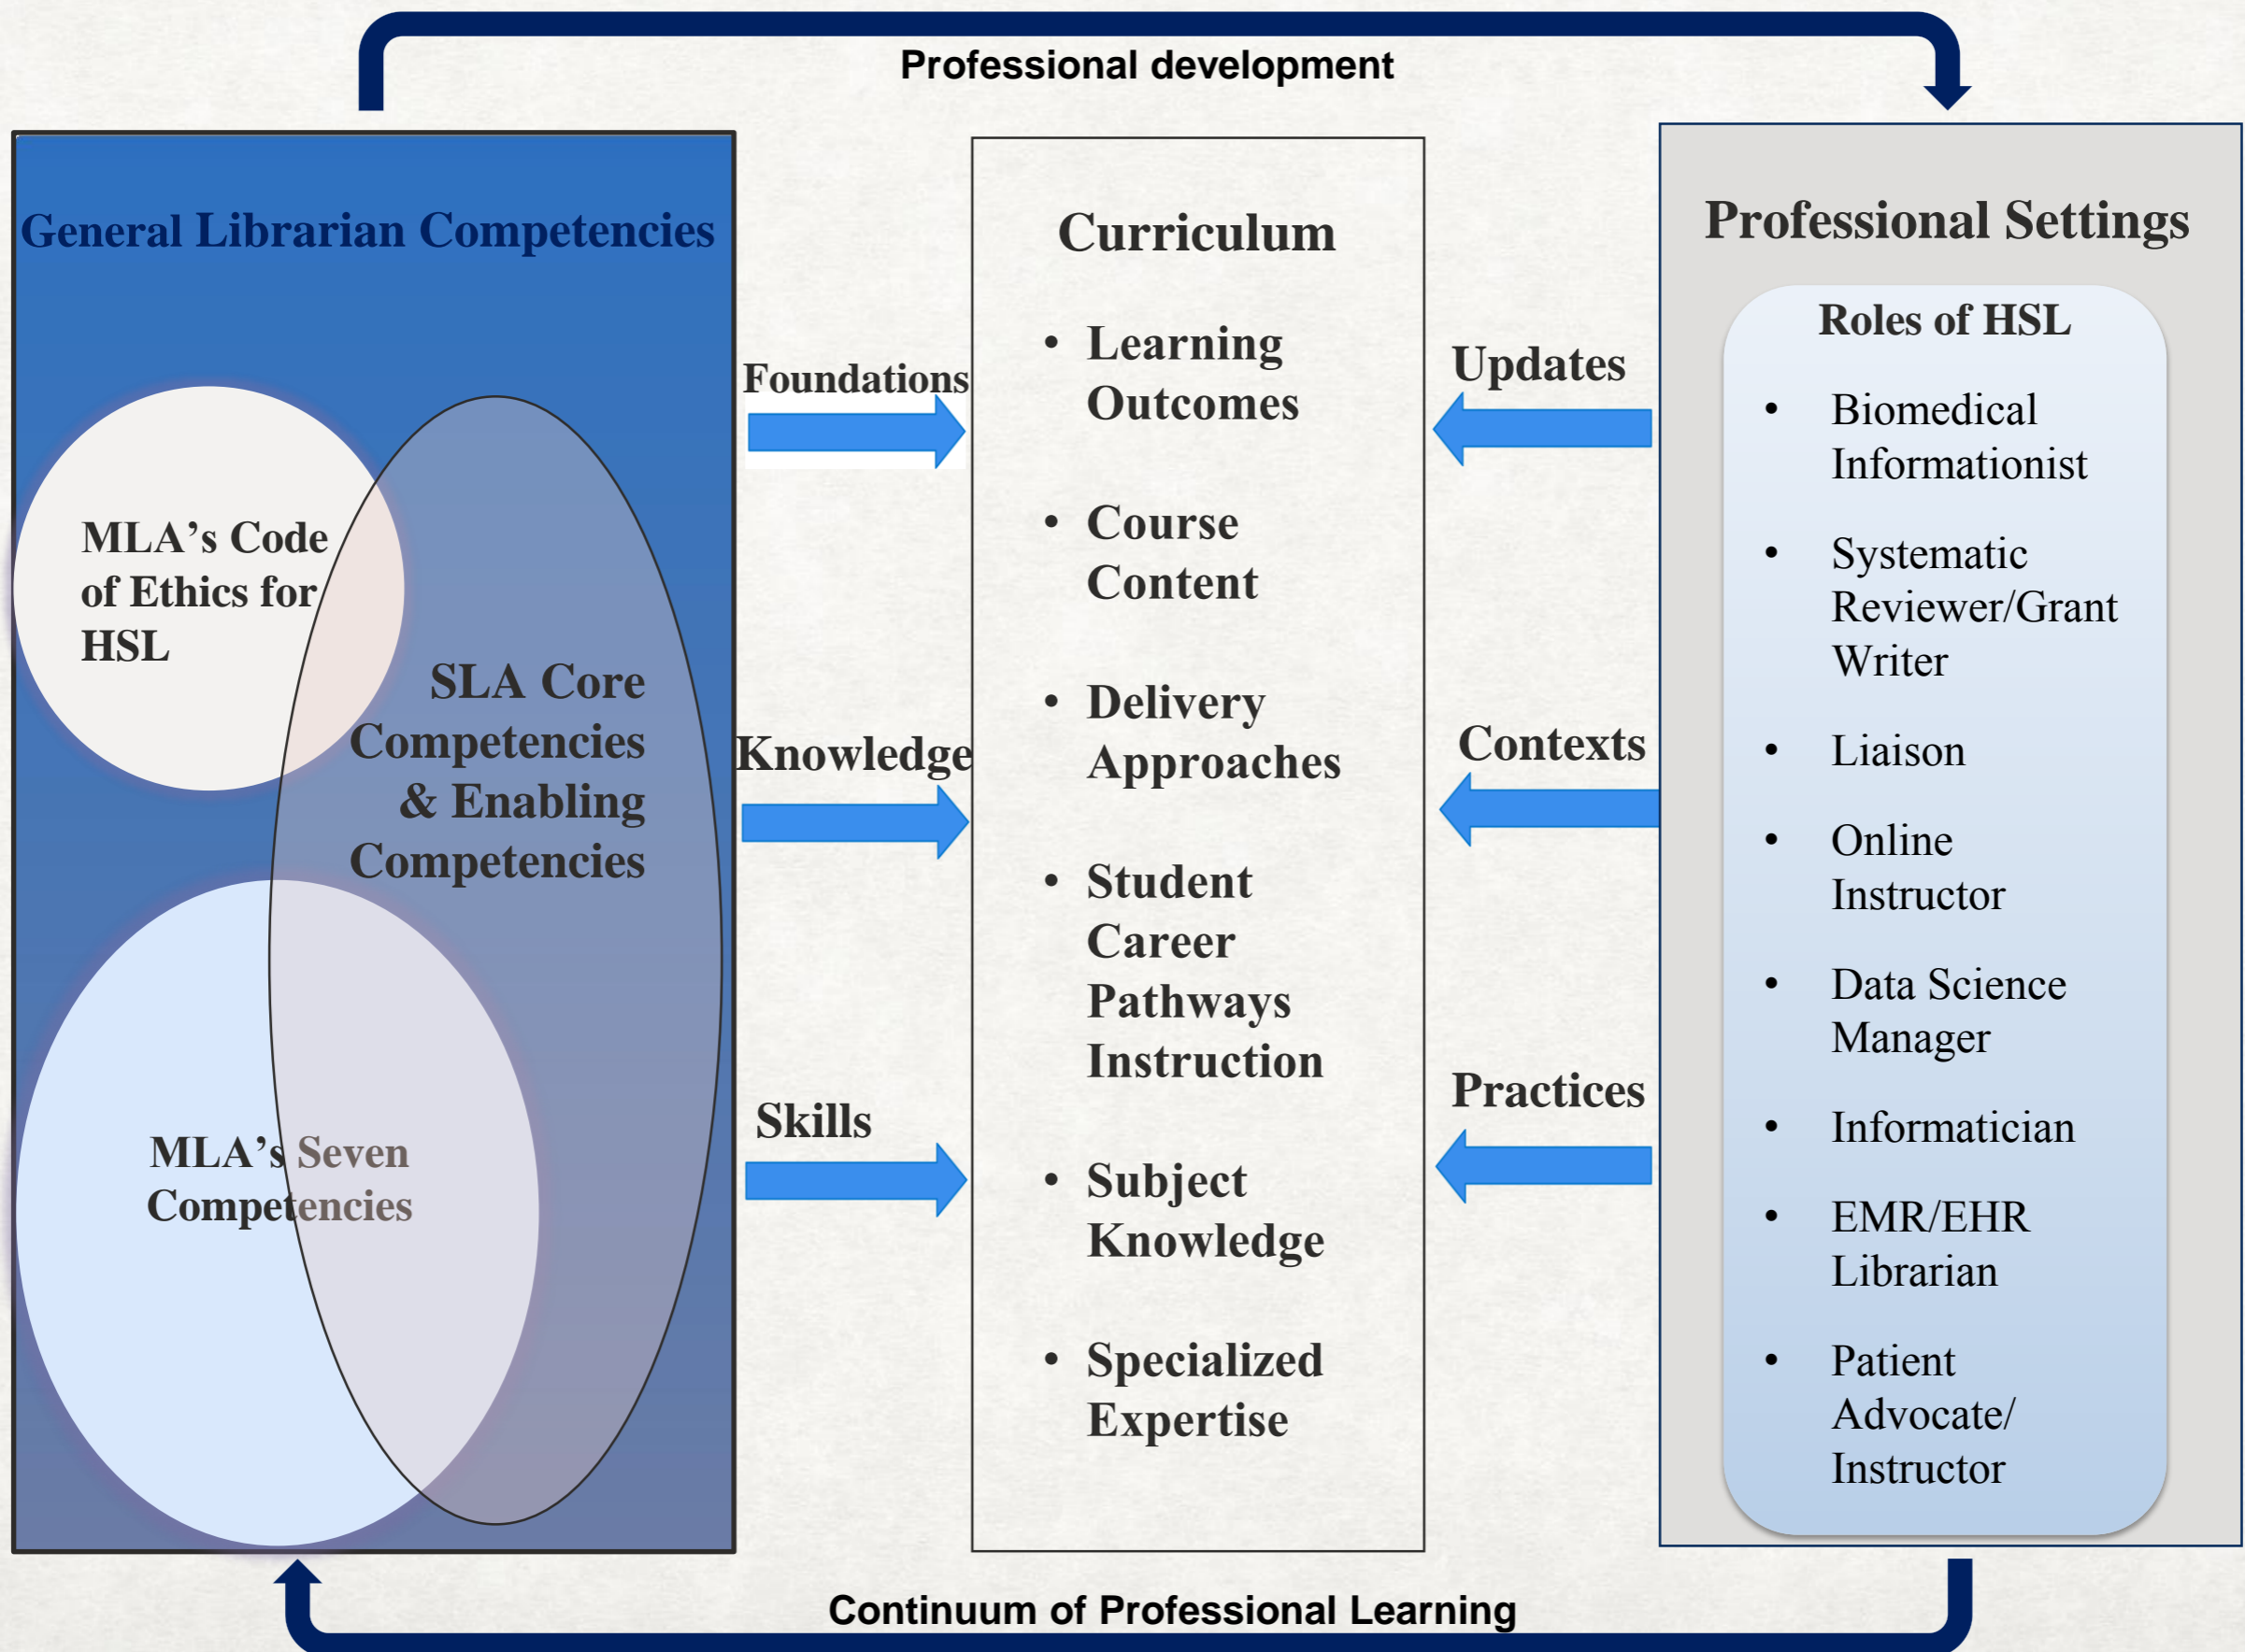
Professional development

General Librarian Competencies

MLA's Code of Ethics for HSL

SLA Core Competencies & Enabling Competencies

MLA's Seven Competencies

Foundations

Knowledge

Skills

Curriculum

- Learning Outcomes
- Course Content
- Delivery Approaches
- Student Career Pathways Instruction
- Subject Knowledge
- Specialized Expertise

Updates

Contexts

Practices

Professional Settings

Roles of HSL

- Biomedical Informationist
- Systematic Reviewer/Grant Writer
- Liaison
- Online Instructor
- Data Science Manager
- Informatician
- EMR/EHR Librarian
- Patient Advocate/ Instructor

Continuum of Professional Learning